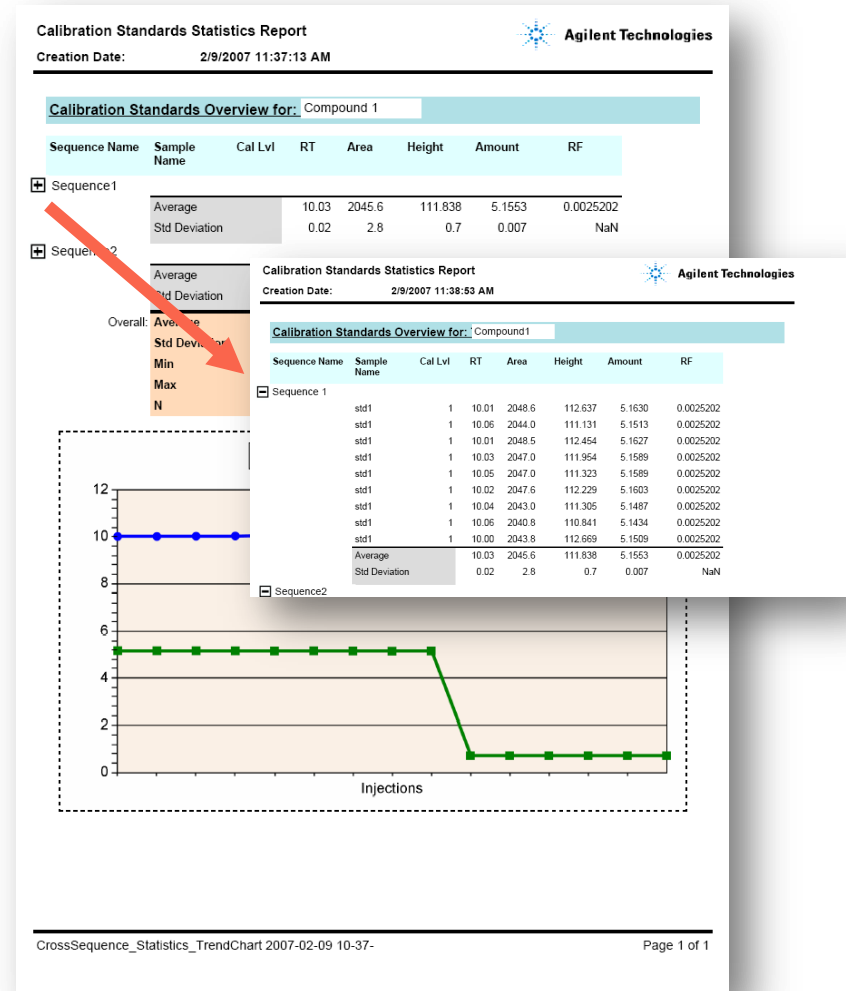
Calibration Standards Statistics Report
Creation Date: 2/9/2007 11:37:13 AM

Agilent Technologies

Calibration Standards Overview for: Compound 1

| Sequence Name | Sample Name | Cal Lvl | RT | Area | Height | Amount | RF |
|---|---|---|---|---|---|---|---|
| Sequence1 | | | | | | | |
| | Average | | 10.03 | 2045.6 | 111.838 | 5.1553 | 0.0025202 |
| | Std Deviation | | 0.02 | 2.8 | 0.7 | 0.007 | NaN |
| Seque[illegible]2 | | | | | | | |
| | Average | | | | | | |
| | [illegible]td Deviation | | | | | | |

Overall: Ave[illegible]
Std Devi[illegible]
Min
Max
N

12
10
8
6
4
2
0
Injections

CrossSequence_Statistics_TrendChart 2007-02-09 10-37-

Page 1 of 1

Calibration Standards Statistics Report
Creation Date: 2/9/2007 11:38:53 AM

Agilent Technologies

Calibration Standards Overview for: Compound1

| Sequence Name | Sample Name | Cal Lvl | RT | Area | Height | Amount | RF |
|---|---|---|---|---|---|---|---|
| Sequence 1 | | | | | | | |
| | std1 | 1 | 10.01 | 2048.6 | 112.637 | 5.1630 | 0.0025202 |
| | std1 | 1 | 10.06 | 2044.0 | 111.131 | 5.1513 | 0.0025202 |
| | std1 | 1 | 10.01 | 2048.5 | 112.454 | 5.1627 | 0.0025202 |
| | std1 | 1 | 10.03 | 2047.0 | 111.954 | 5.1589 | 0.0025202 |
| | std1 | 1 | 10.05 | 2047.0 | 111.323 | 5.1589 | 0.0025202 |
| | std1 | 1 | 10.02 | 2047.6 | 112.229 | 5.1603 | 0.0025202 |
| | std1 | 1 | 10.04 | 2043.0 | 111.305 | 5.1487 | 0.0025202 |
| | std1 | 1 | 10.06 | 2040.8 | 110.841 | 5.1434 | 0.0025202 |
| | std1 | 1 | 10.00 | 2043.8 | 112.669 | 5.1509 | 0.0025202 |
| | Average | | 10.03 | 2045.6 | 111.838 | 5.1553 | 0.0025202 |
| | Std Deviation | | 0.02 | 2.8 | 0.7 | 0.007 | NaN |
| Sequence2 | | | | | | | |